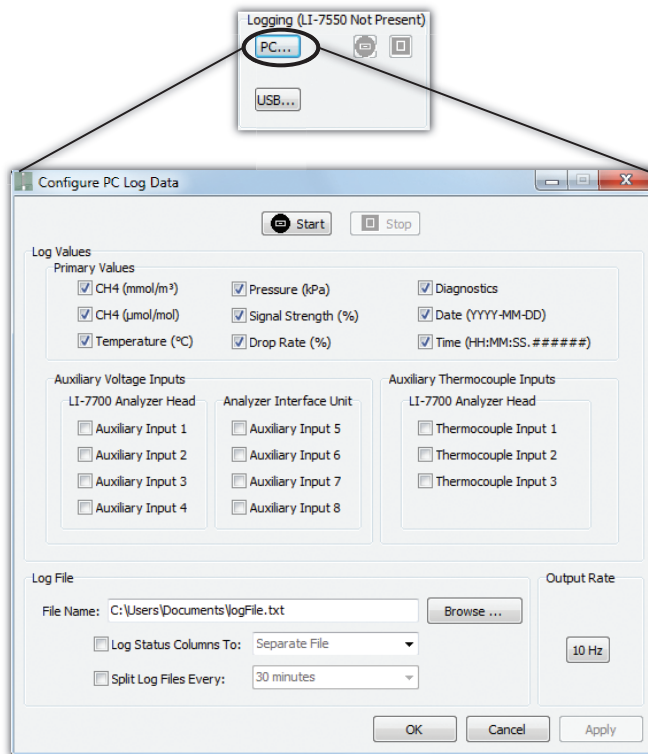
Logging (LI-7550 Not Present)
PC...
USB...

Configure PC Log Data

Start
Stop

Log Values
Primary Values
CH4 (mmol/m³)
CH4 (µmol/mol)
Temperature (ºC)
Pressure (kPa)
Signal Strength (%)
Drop Rate (%)
Diagnostics
Date (YYYY-MM-DD)
Time (HH:MM:SS.######)

Auxiliary Voltage Inputs
LI-7700 Analyzer Head
Auxiliary Input 1
Auxiliary Input 2
Auxiliary Input 3
Auxiliary Input 4
Analyzer Interface Unit
Auxiliary Input 5
Auxiliary Input 6
Auxiliary Input 7
Auxiliary Input 8

Auxiliary Thermocouple Inputs
LI-7700 Analyzer Head
Thermocouple Input 1
Thermocouple Input 2
Thermocouple Input 3

Log File
File Name: C:\Users\Documents\logFile.txt
Browse ...
Log Status Columns To: Separate File
Split Log Files Every: 30 minutes

Output Rate
10 Hz

OK
Cancel
Apply